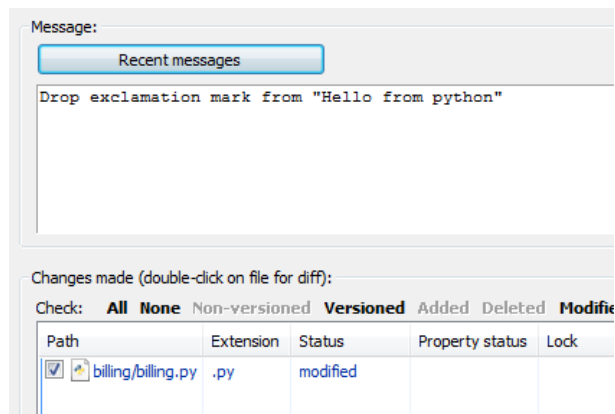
Message:

Recent messages

Drop exclamation mark from "Hello from python"

Changes made (double-click on file for diff):

Check: All None Non-versioned Versioned Added Deleted Modifie

| Path | Extension | Status | Property status | Lock |
|---|---|---|---|---|
| billing/billing.py | .py | modified | | |